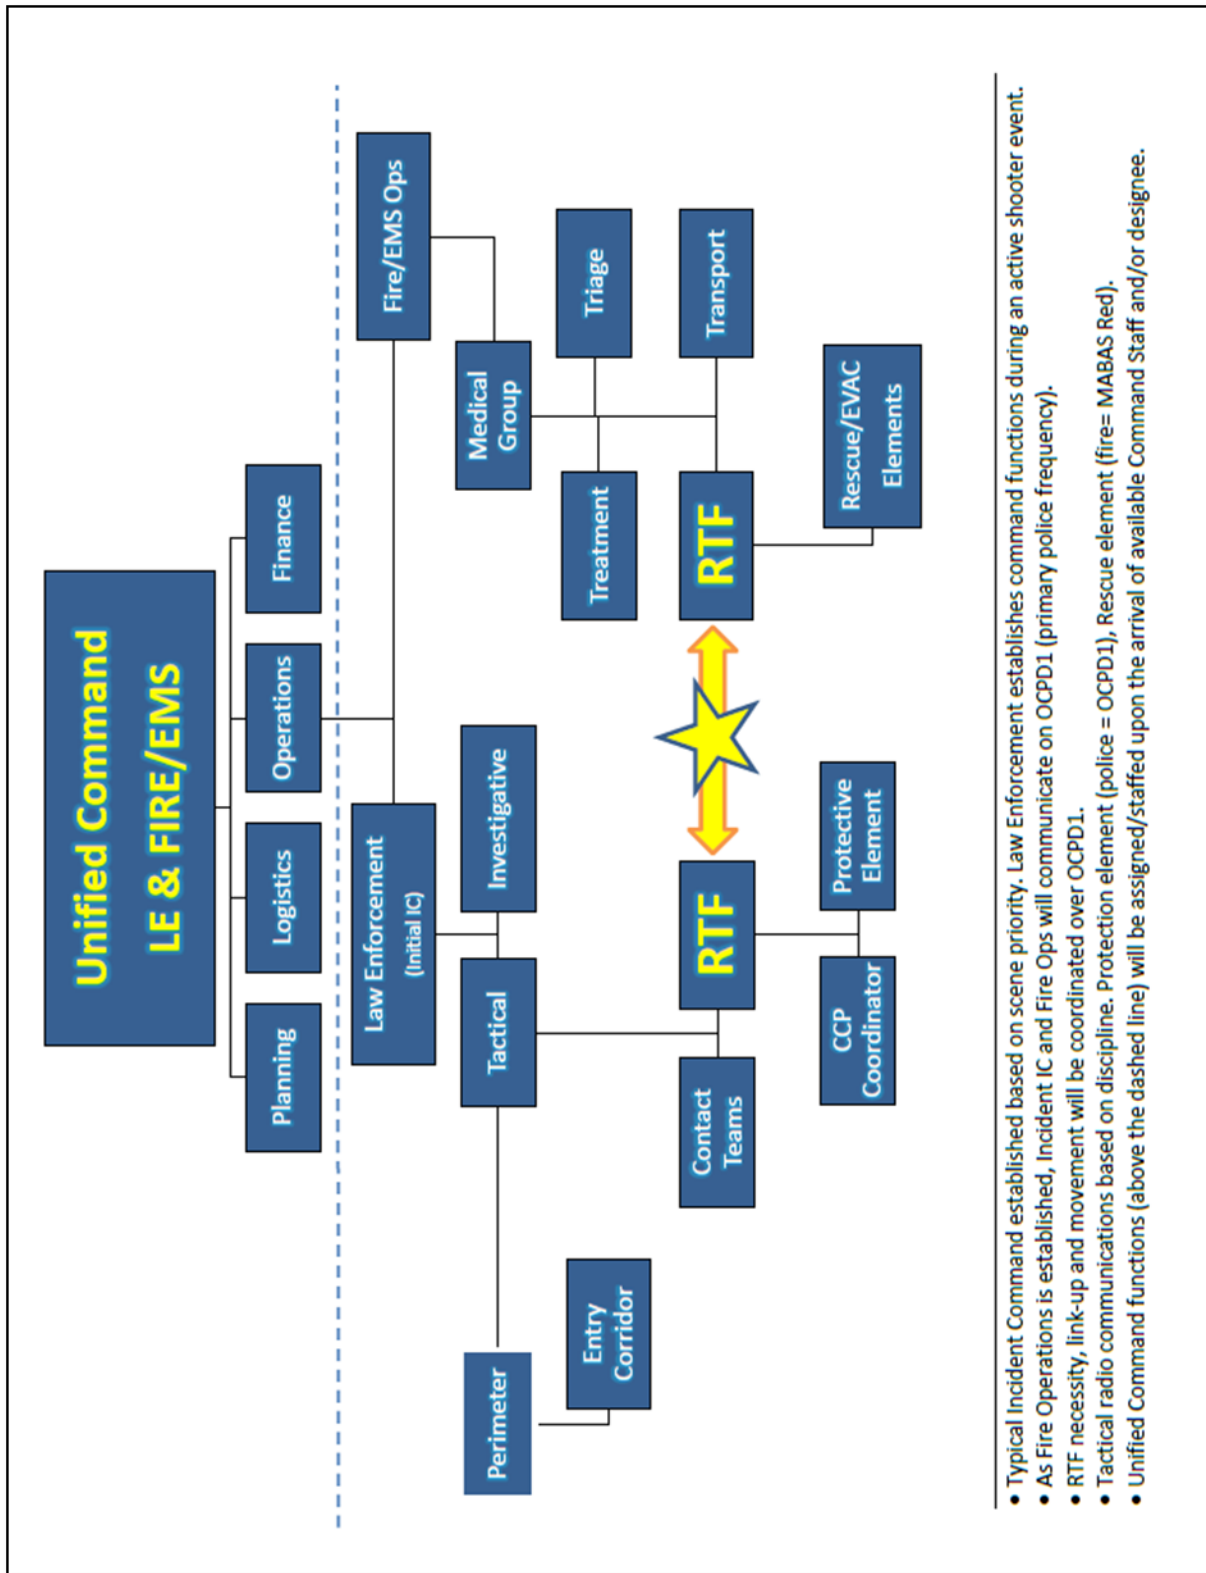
Unified Command
LE & FIRE/EMS

Planning

Logistics

Operations

Finance

Law Enforcement
(Initial IC)

Fire/EMS Ops

Tactical

Investigative

Medical Group

Triage

Transport

Treatment

Perimeter

Entry Corridor

Contact Teams

RTF

RTF

CCP Coordinator

Protective Element

Rescue/EVAC Elements

• Typical Incident Command established based on scene priority. Law Enforcement establishes command functions during an active shooter event.
• As Fire Operations is established, Incident IC and Fire Ops will communicate on OCPD1 (primary police frequency).
• RTF necessity, link-up and movement will be coordinated over OCPD1.
• Tactical radio communications based on discipline. Protection element (police = OCPD1), Rescue element (fire= MABAS Red).
• Unified Command functions (above the dashed line) will be assigned/staffed upon the arrival of available Command Staff and/or designee.